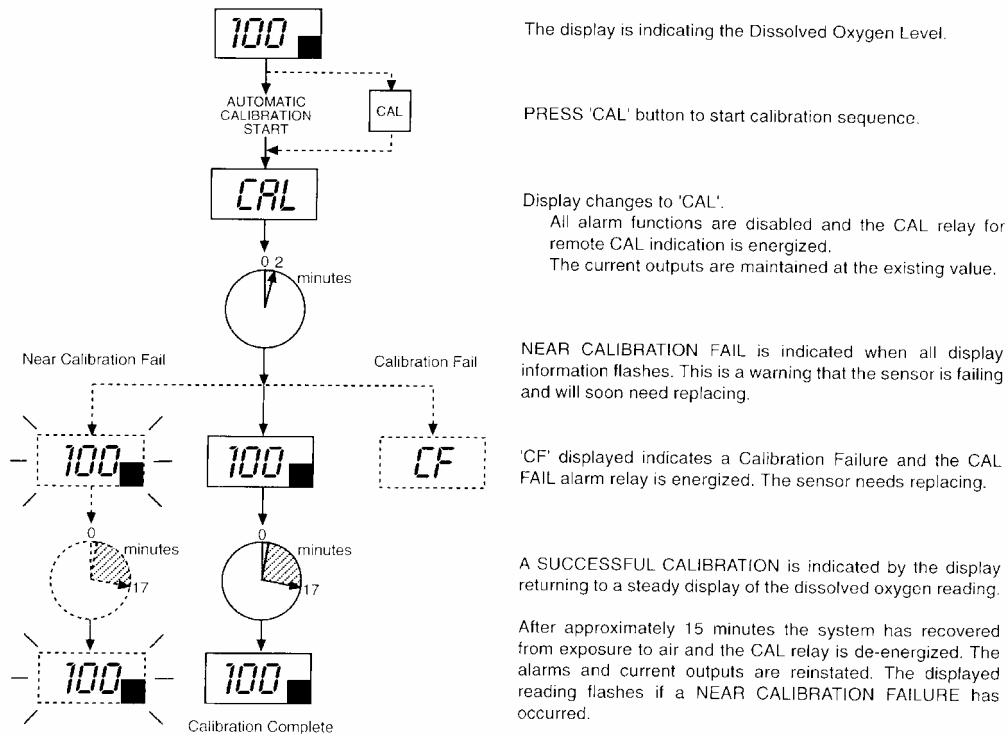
100

AUTOMATIC CALIBRATION START

CAL

CAL

0 2
minutes

Near Calibration Fail

Calibration Fail

100

100

CF

0
minutes
17

0
minutes
17

100

100

Calibration Complete

The display is indicating the Dissolved Oxygen Level.

PRESS 'CAL' button to start calibration sequence.

Display changes to 'CAL'.
All alarm functions are disabled and the CAL relay for remote CAL indication is energized.
The current outputs are maintained at the existing value.

NEAR CALIBRATION FAIL is indicated when all display information flashes. This is a warning that the sensor is failing and will soon need replacing.

'CF' displayed indicates a Calibration Failure and the CAL FAIL alarm relay is energized. The sensor needs replacing.

A SUCCESSFUL CALIBRATION is indicated by the display returning to a steady display of the dissolved oxygen reading.

After approximately 15 minutes the system has recovered from exposure to air and the CAL relay is de-energized. The alarms and current outputs are reinstated. The displayed reading flashes if a NEAR CALIBRATION FAILURE has occurred.